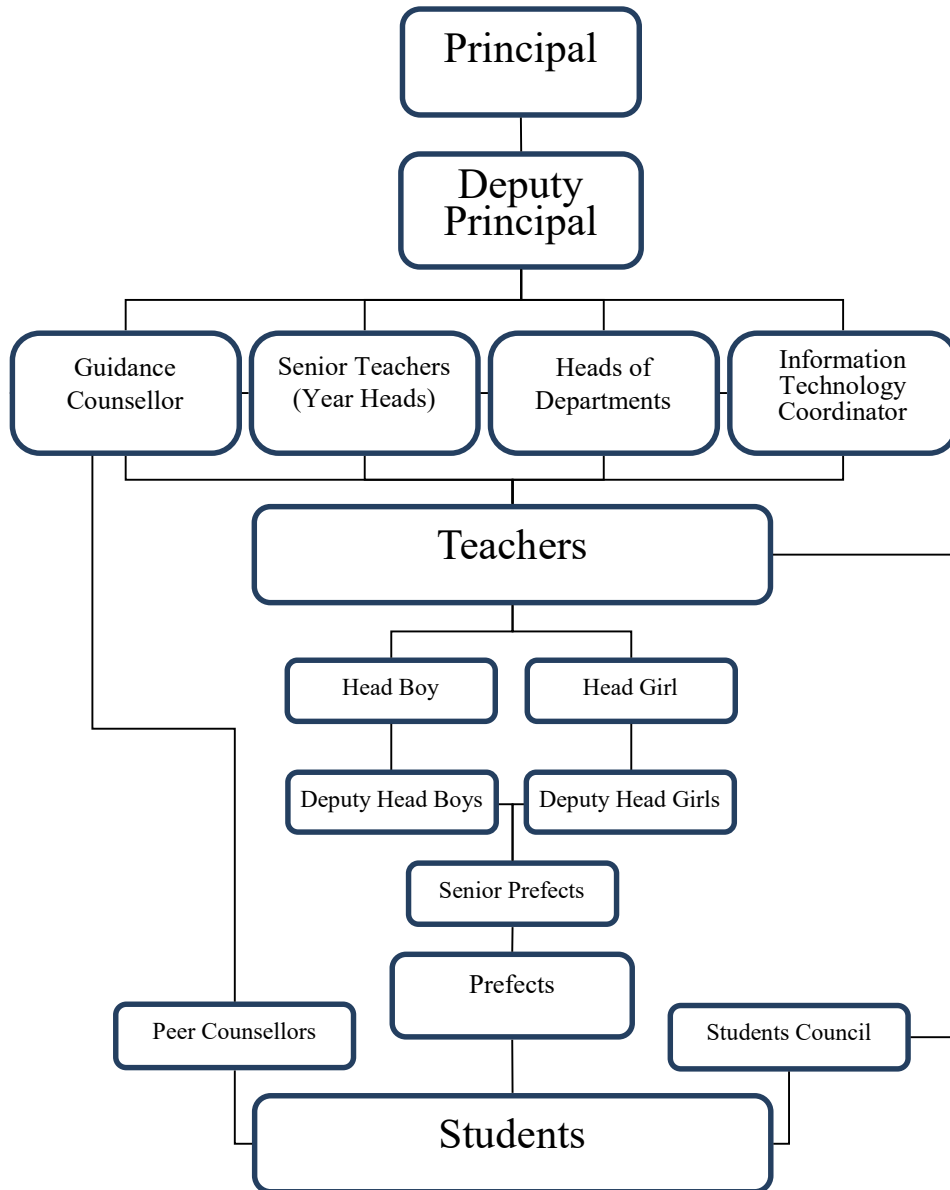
Principal

Deputy Principal

Guidance Counsellor

Senior Teachers (Year Heads)

Heads of Departments

Information Technology Coordinator

Teachers

Head Boy

Head Girl

Deputy Head Boys

Deputy Head Girls

Senior Prefects

Prefects

Peer Counsellors

Students Council

Students